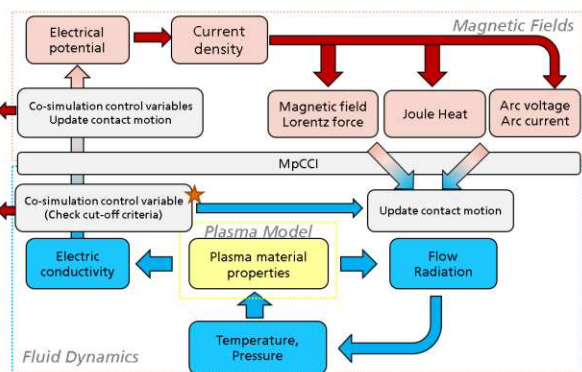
Magnetic Fields

Electrical potential

Current density

Co-simulation control variables
Update contact motion

Magnetic field
Lorentz force

Joule Heat

Arc voltage
Arc current

MpCCI

Co-simulation control variable
(Check cut-off criteria)

Update contact motion

Plasma Model

Electric conductivity

Plasma material properties

Flow
Radiation

Temperature,
Pressure

Fluid Dynamics